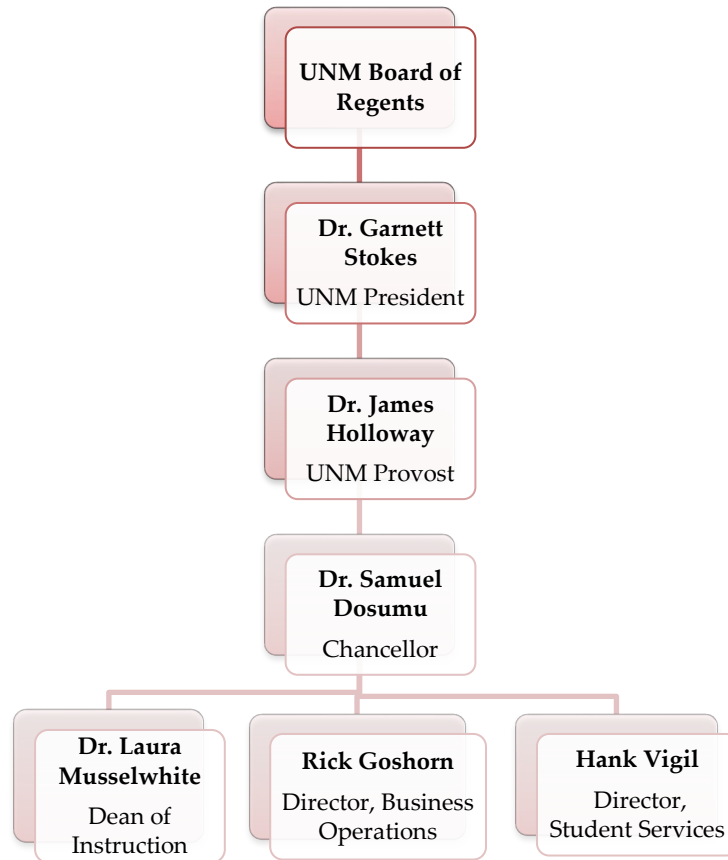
UNM Board of Regents

Dr. Garnett Stokes
UNM President

Dr. James Holloway
UNM Provost

Dr. Samuel Dosumu
Chancellor

Dr. Laura Musselwhite
Dean of Instruction

Rick Goshorn
Director, Business Operations

Hank Vigil
Director, Student Services